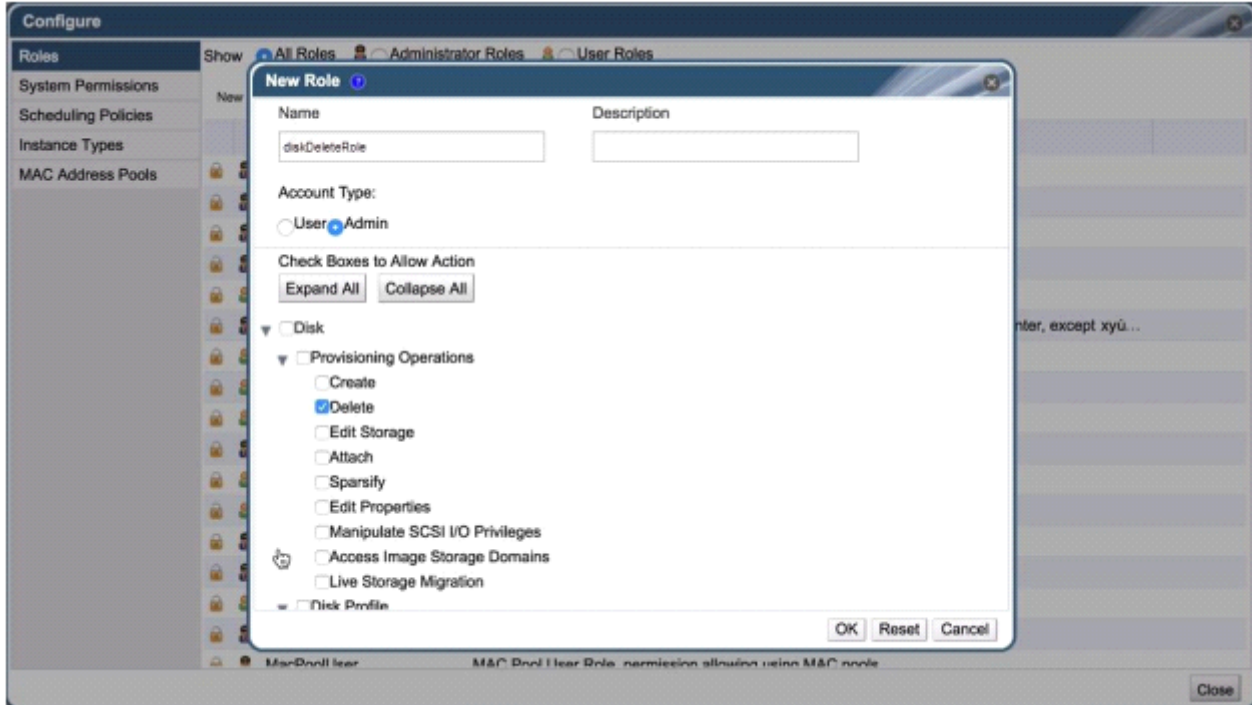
Configure

Roles
System Permissions
Scheduling Policies
Instance Types
MAC Address Pools

Show All Roles Administrator Roles User Roles

New

nter, except xyü...

MacPoolUser MAC Pool User Role, permission allowing using MAC pools

New Role

Name
diskDeleteRole

Description

Account Type:
User Admin

Check Boxes to Allow Action
Expand All Collapse All

Disk
Provisioning Operations
Create
Delete
Edit Storage
Attach
Sparsify
Edit Properties
Manipulate SCSI I/O Privileges
Access Image Storage Domains
Live Storage Migration
Disk Profile

OK Reset Cancel

Close